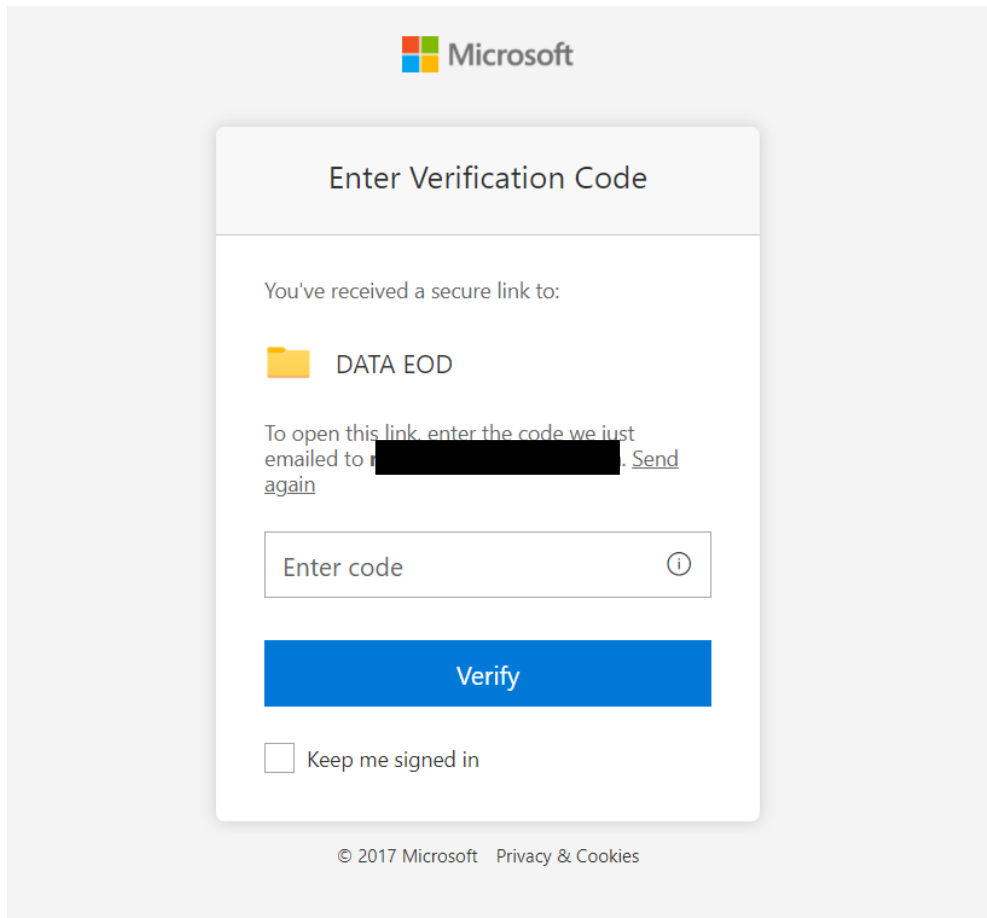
Microsoft

Enter Verification Code

You've received a secure link to:

DATA EOD

To open this link, enter the code we just emailed to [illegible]. Send again

Enter code

Verify

Keep me signed in

© 2017 Microsoft Privacy & Cookies